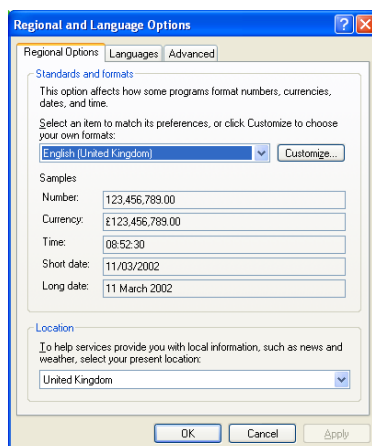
Regional and Language Options

Regional Options | Languages | Advanced

Standards and formats

This option affects how some programs format numbers, currencies, dates, and time.

Select an item to match its preferences, or click Customize to choose your own formats:

English (United Kingdom)

Customize...

Samples

| | |
|---|---|
| Number: | 123,456,789.00 |
| Currency: | £123,456,789.00 |
| Time: | 08:52:30 |
| Short date: | 11/03/2002 |
| Long date: | 11 March 2002 |

Location

To help services provide you with local information, such as news and weather, select your present location:

United Kingdom

OK | Cancel | Apply